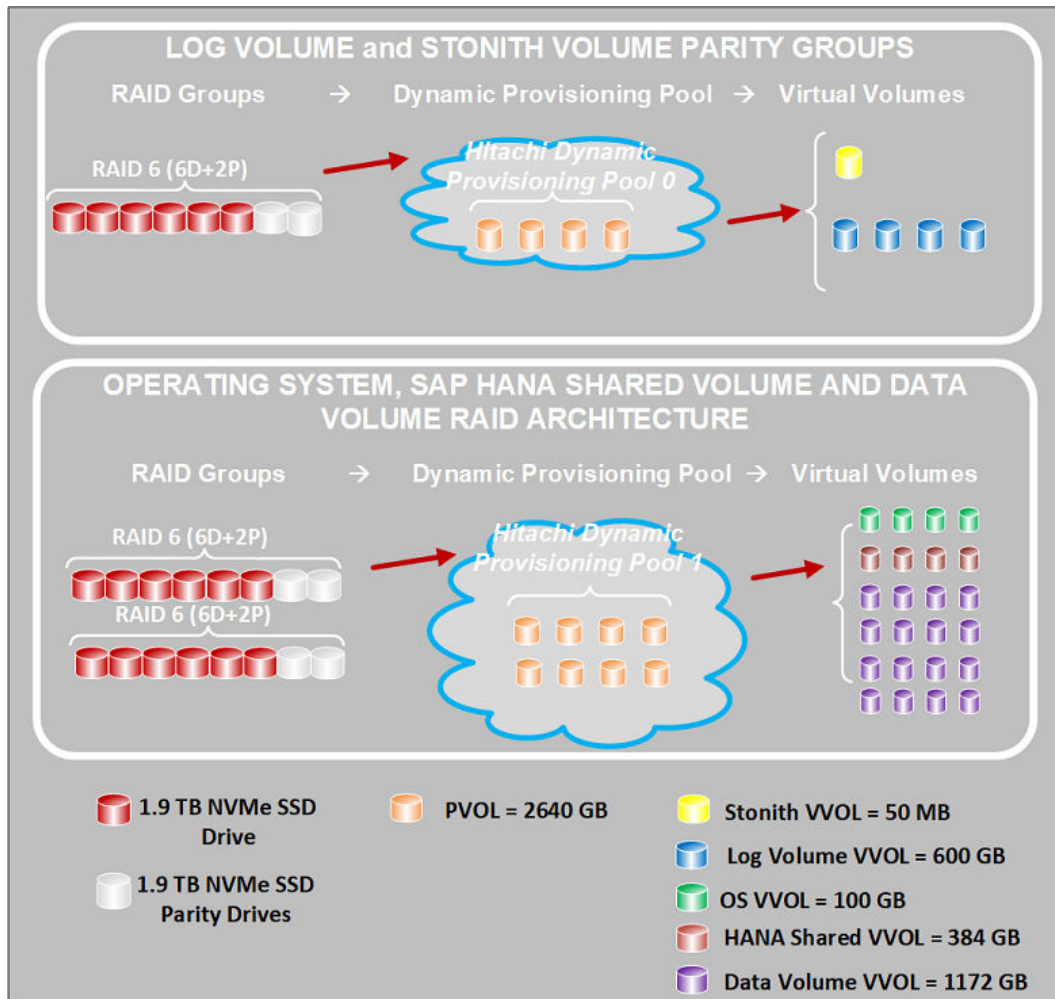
LOG VOLUME and STONITH VOLUME PARITY GROUPS

RAID Groups → Dynamic Provisioning Pool → Virtual Volumes

RAID 6 (6D+2P)

Hitachi Dynamic Provisioning Pool 0

OPERATING SYSTEM, SAP HANA SHARED VOLUME AND DATA VOLUME RAID ARCHITECTURE

RAID Groups → Dynamic Provisioning Pool → Virtual Volumes

RAID 6 (6D+2P)

RAID 6 (6D+2P)

Hitachi Dynamic Provisioning Pool 1

1.9 TB NVMe SSD Drive

1.9 TB NVMe SSD Parity Drives

PVOL = 2640 GB

Stonith VVOL = 50 MB

Log Volume VVOL = 600 GB

OS VVOL = 100 GB

HANA Shared VVOL = 384 GB

Data Volume VVOL = 1172 GB